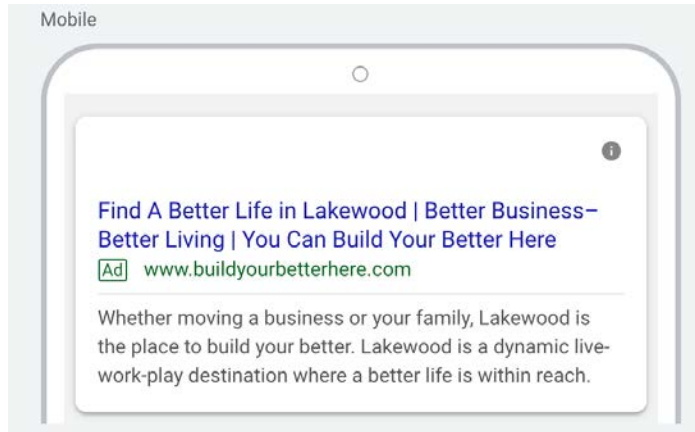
Mobile

Find A Better Life in Lakewood | Better Business– Better Living | You Can Build Your Better Here

Ad www.buildyourbetterhere.com

Whether moving a business or your family, Lakewood is the place to build your better. Lakewood is a dynamic live-work-play destination where a better life is within reach.